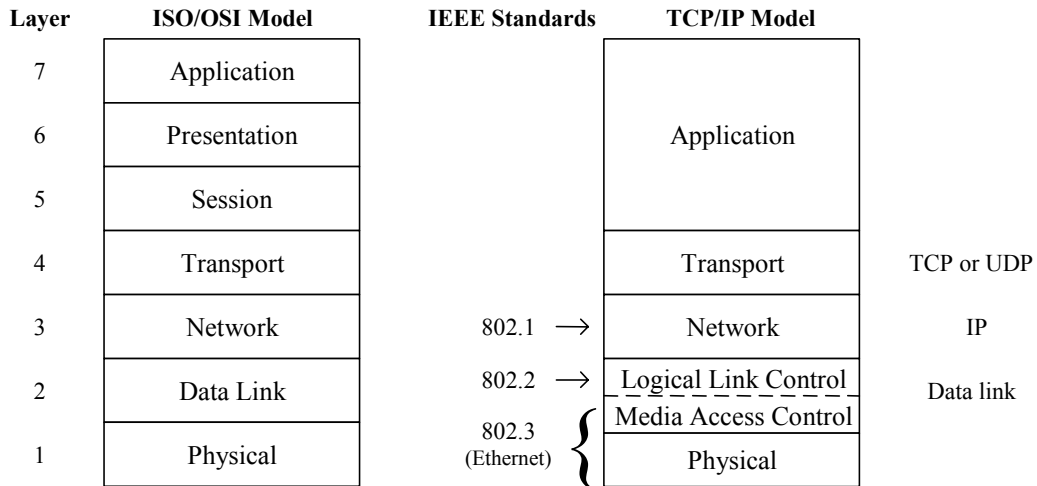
| Layer | ISO/OSI Model | IEEE Standards | TCP/IP Model | |
|---|---|---|---|---|
| 7 | Application | | Application | |
| 6 | Presentation | | | |
| 5 | Session | | | |
| 4 | Transport | | Transport | TCP or UDP |
| 3 | Network | 802.1 → | Network | IP |
| 2 | Data Link | 802.2 → | Logical Link Control | Data link |
| | | 802.3 (Ethernet) | Media Access Control | |
| 1 | Physical | | Physical | |